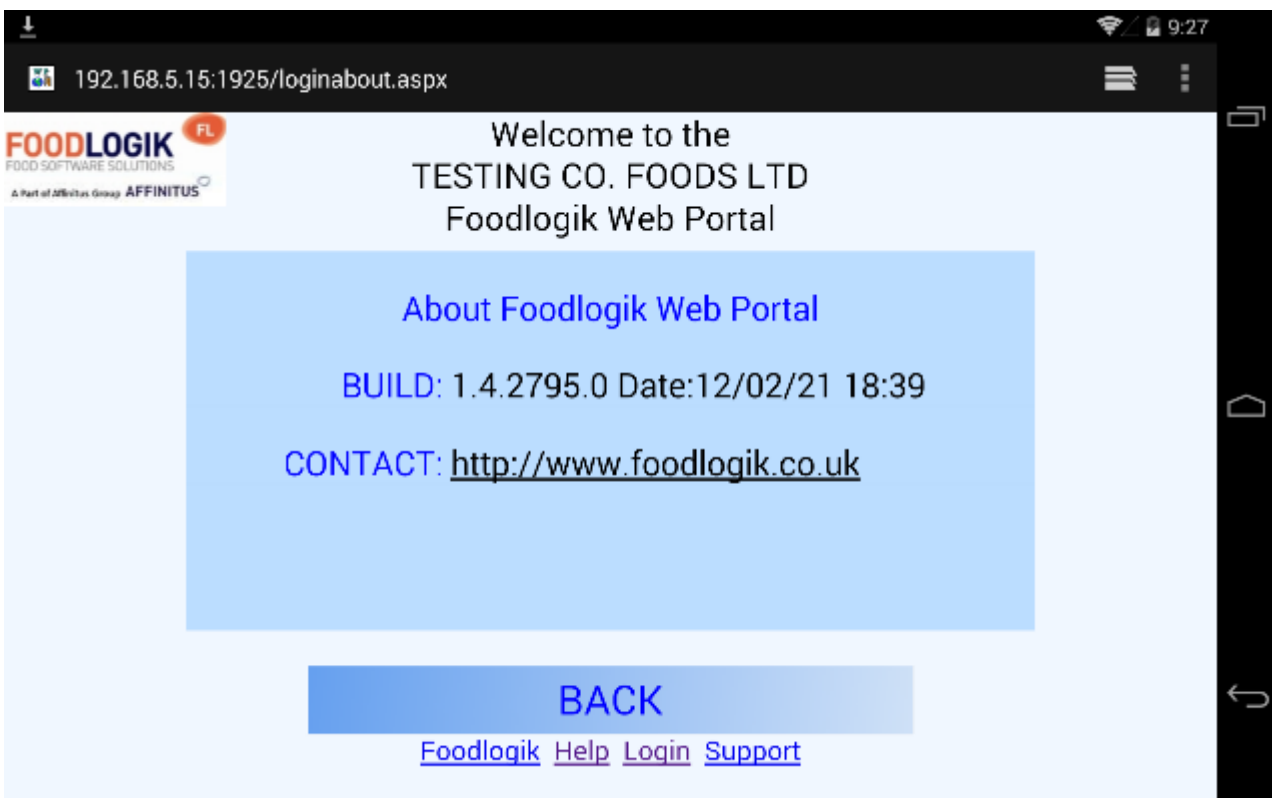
9:27

192.168.5.15:1925/loginabout.aspx

FOODLOGIK FL
FOOD SOFTWARE SOLUTIONS
A Part of Affinitus Group AFFINITUS

Welcome to the
TESTING CO. FOODS LTD
Foodlogik Web Portal

About Foodlogik Web Portal

BUILD: 1.4.2795.0 Date:12/02/21 18:39

CONTACT: http://www.foodlogik.co.uk

BACK

Foodlogik Help Login Support